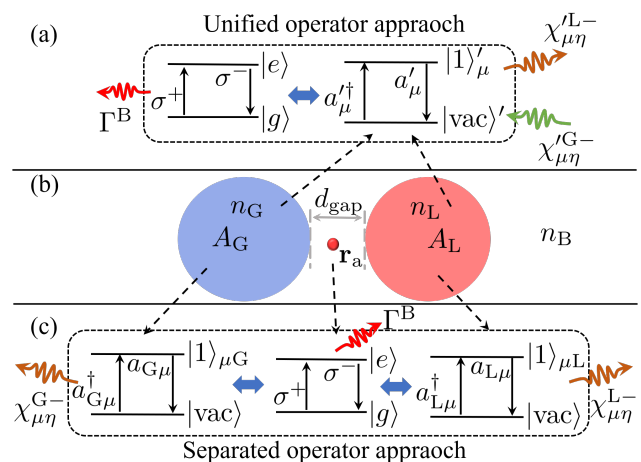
(a)

Unified operator appraoch

$\chi'^{\mathrm{L}-}_{\mu\eta}$

$\sigma^-$ $|e\rangle$ $|1\rangle'_\mu$

$\Gamma^{\mathrm{B}}$ $\sigma^+$ $a'^{\dagger}_{\mu}$ $a'_\mu$

$|g\rangle$ $|\mathrm{vac}\rangle'$

$\chi'^{\mathrm{G}-}_{\mu\eta}$

(b)

$n_{\mathrm{G}}$ $d_{\mathrm{gap}}$ $n_{\mathrm{L}}$

$A_{\mathrm{G}}$ $\mathbf{r}_{\mathrm{a}}$ $A_{\mathrm{L}}$ $n_{\mathrm{B}}$

(c)

$\Gamma^{\mathrm{B}}$

$a_{\mathrm{G}\mu}$ $|1\rangle_{\mu\mathrm{G}}$ $\sigma^-$ $|e\rangle$ $a_{\mathrm{L}\mu}$ $|1\rangle_{\mu\mathrm{L}}$

$a^{\dagger}_{\mathrm{G}\mu}$ $\sigma^+$ $a^{\dagger}_{\mathrm{L}\mu}$

$\chi^{\mathrm{G}-}_{\mu\eta}$ $|\mathrm{vac}\rangle$ $|g\rangle$ $|\mathrm{vac}\rangle$ $\chi^{\mathrm{L}-}_{\mu\eta}$

Separated operator appraoch